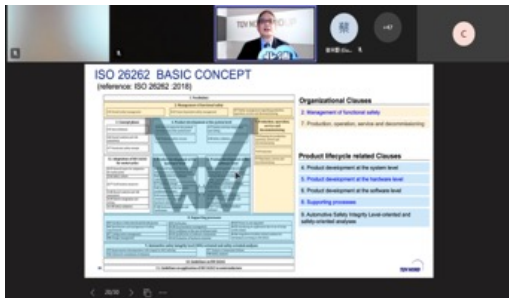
TÜV NORD GROUP

+47

C

ISO 26262 BASIC CONCEPT

(reference: ISO 26262 :2018)

1. Vocabulary

2. Management of functional safety

3. Concept phase

4. Product development at the system level

5. Product development at the hardware level

6. Product development at the software level

7. Production, operation, service and decommissioning

8. Supporting processes

9. Automotive safety integrity level (ASIL)-oriented and safety-oriented analyses

10. Guidelines on ISO 26262

11. Guidelines on application of ISO 26262 to semiconductors

Organizational Clauses

2. Management of functional safety

7. Production, operation, service and decommissioning

Product lifecycle related Clauses

4. Product development at the system level

5. Product development at the hardware level

6. Product development at the software level

8. Supporting processes

9. Automotive Safety Integrity Level-oriented and safety-oriented analyses

TÜV NORD

26/30